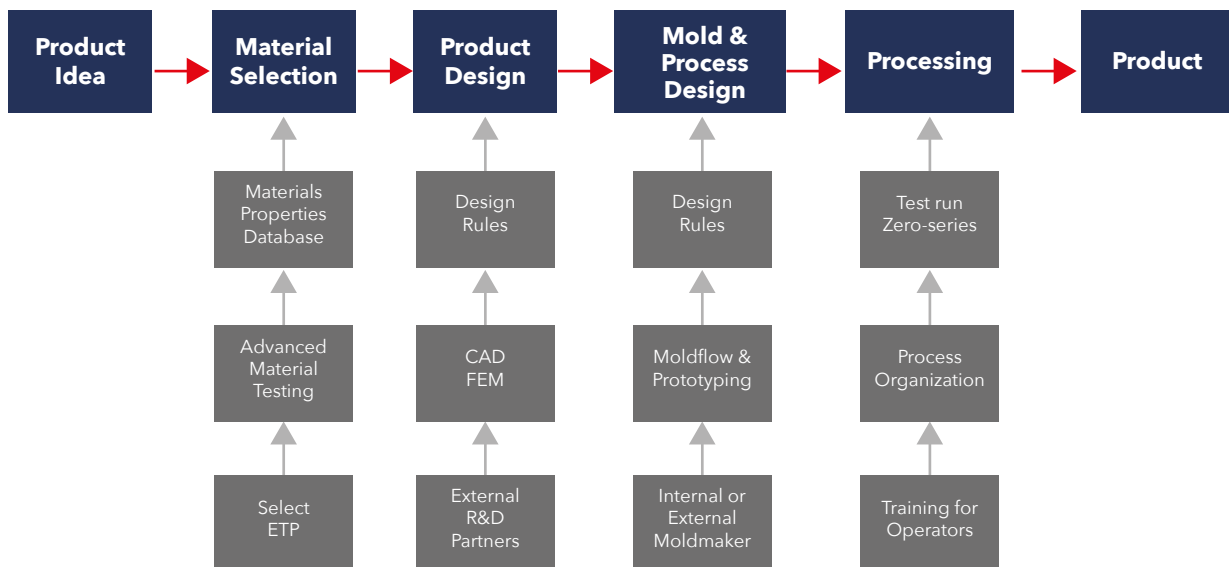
Product Idea

Material Selection

Product Design

Mold & Process Design

Processing

Product

Materials Properties Database

Advanced Material Testing

Select ETP

Design Rules

CAD FEM

External R&D Partners

Design Rules

Moldflow & Prototyping

Internal or External Moldmaker

Test run Zero-series

Process Organization

Training for Operators